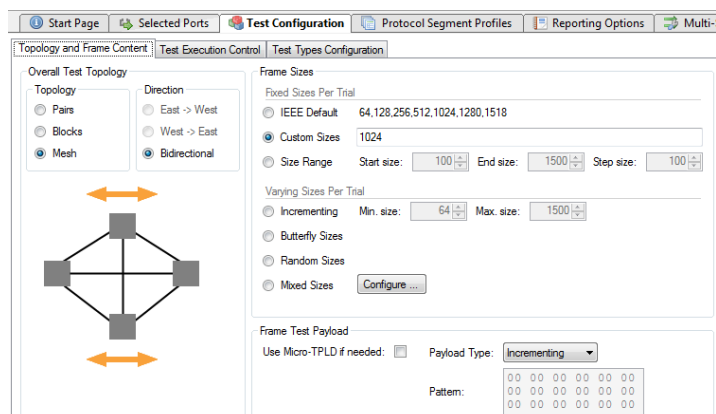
Start Page | Selected Ports | Test Configuration | Protocol Segment Profiles | Reporting Options | Multi-

Topology and Frame Content | Test Execution Control | Test Types Configuration

Overall Test Topology

Topology
Pairs
Blocks
Mesh

Direction
East -> West
West -> East
Bidirectional

Frame Sizes

Fixed Sizes Per Trial
IEEE Default 64,128,256,512,1024,1280,1518
Custom Sizes 1024
Size Range Start size: 100 End size: 1500 Step size: 100

Varying Sizes Per Trial
Incrementing Min. size: 64 Max. size: 1500
Butterfly Sizes
Random Sizes
Mixed Sizes Configure ...

Frame Test Payload
Use Micro-TPLD if needed: Payload Type: Incrementing
Pattern:
00 00 00 00 00 00
00 00 00 00 00 00
00 00 00 00 00 00